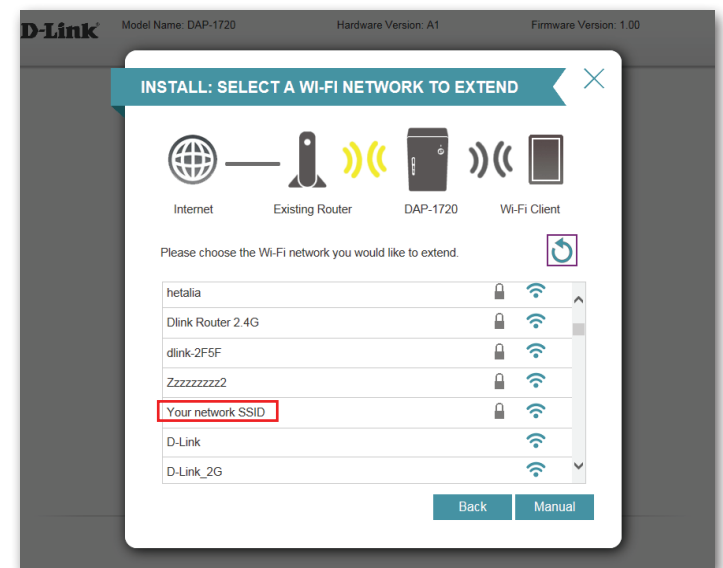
D-Link Model Name: DAP-1720 Hardware Version: A1 Firmware Version: 1.00

INSTALL: SELECT A WI-FI NETWORK TO EXTEND

Internet Existing Router DAP-1720 Wi-Fi Client

Please choose the Wi-Fi network you would like to extend.

hetalia
Dlink Router 2.4G
dlink-2F5F
Zzzzzzzzz2
Your network SSID
D-Link
D-Link_2G

Back Manual